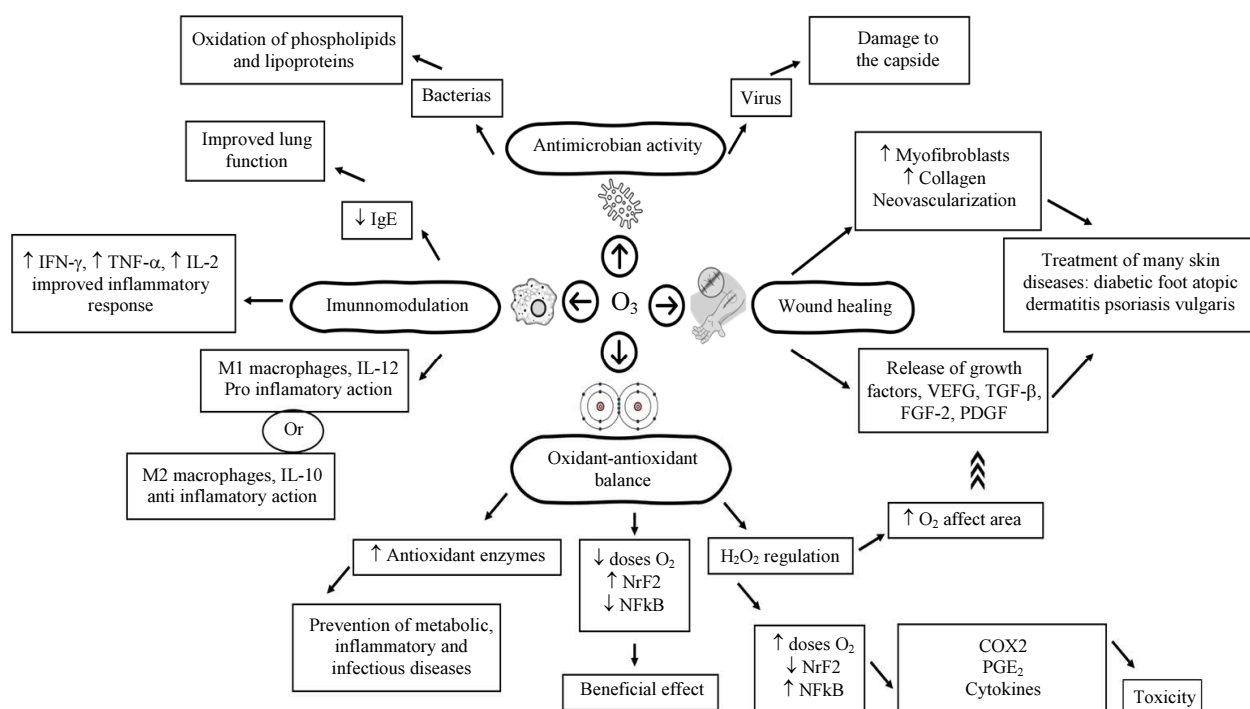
Oxidation of phospholipids and lipoproteins

Bacterias

Damage to the capside

Virus

Antimicrobian activity

Improved lung function

↓ IgE

↑ Myofibroblasts
↑ Collagen
Neovascularization

Treatment of many skin diseases: diabetic foot atopic dermatitis psoriasis vulgaris

↑ IFN-γ, ↑ TNF-α, ↑ IL-2 improved inflammatory response

Imunnomodulation

$O_3$

Wound healing

M1 macrophages, IL-12
Pro inflamatory action

Or

M2 macrophages, IL-10
anti inflamatory action

Release of growth factors, VEFG, TGF-β, FGF-2, PDGF

Oxidant-antioxidant balance

↑ $O_2$ affect area

↑ Antioxidant enzymes

↓ doses $O_2$
↑ NrF2
↓ NFkB

$H_2O_2$ regulation

Prevention of metabolic, inflammatory and infectious diseases

↑ doses $O_2$
↓ NrF2
↑ NFkB

COX2
$PGE_2$
Cytokines

Beneficial effect

Toxicity